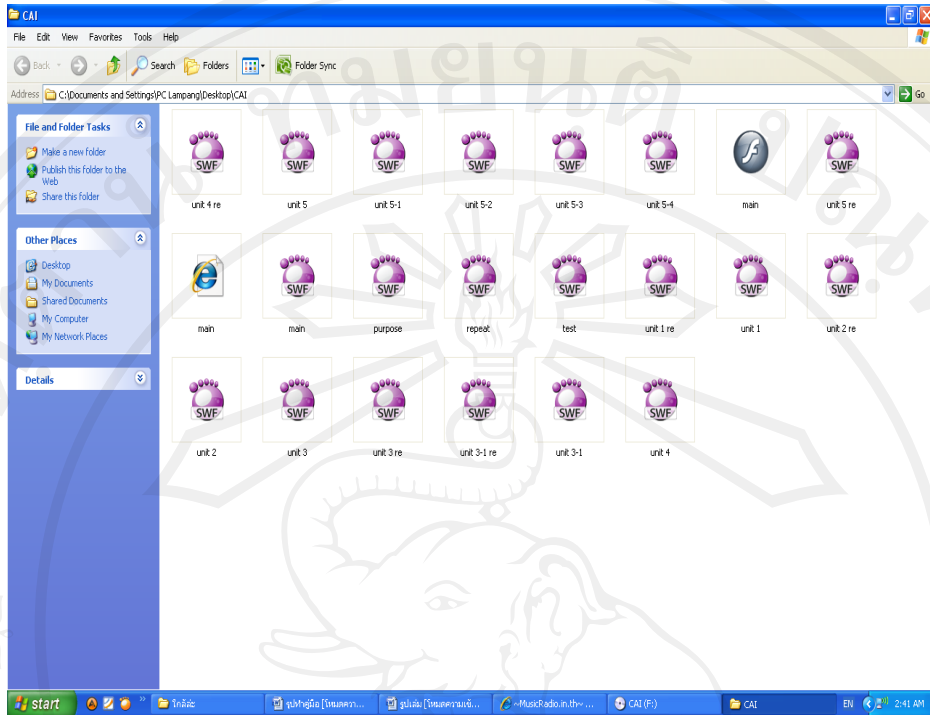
CAI

File Edit View Favorites Tools Help

Back Search Folders Folder Sync

Address C:\Documents and Settings\PC Lampang\Desktop\CAI Go

File and Folder Tasks

Make a new folder
Publish this folder to the Web
Share this folder

Other Places

Desktop
My Documents
Shared Documents
My Computer
My Network Places

Details

SWF unit 4 re
SWF unit 5
SWF unit 5-1
SWF unit 5-2
SWF unit 5-3
SWF unit 5-4
main
SWF unit 5 re

main
SWF main
SWF purpose
SWF repeat
SWF test
SWF unit 1 re
SWF unit 1
SWF unit 2 re

SWF unit 2
SWF unit 3
SWF unit 3 re
SWF unit 3-1 re
SWF unit 3-1
SWF unit 4

start
โกล์ฟะ
รูปทำคู่มือ [โหมดควา...
รูปเล่ม [โหมดความเข้...
~MusicRadio.in.th~ ...
CAI (F:)
CAI
EN 2:41 AM